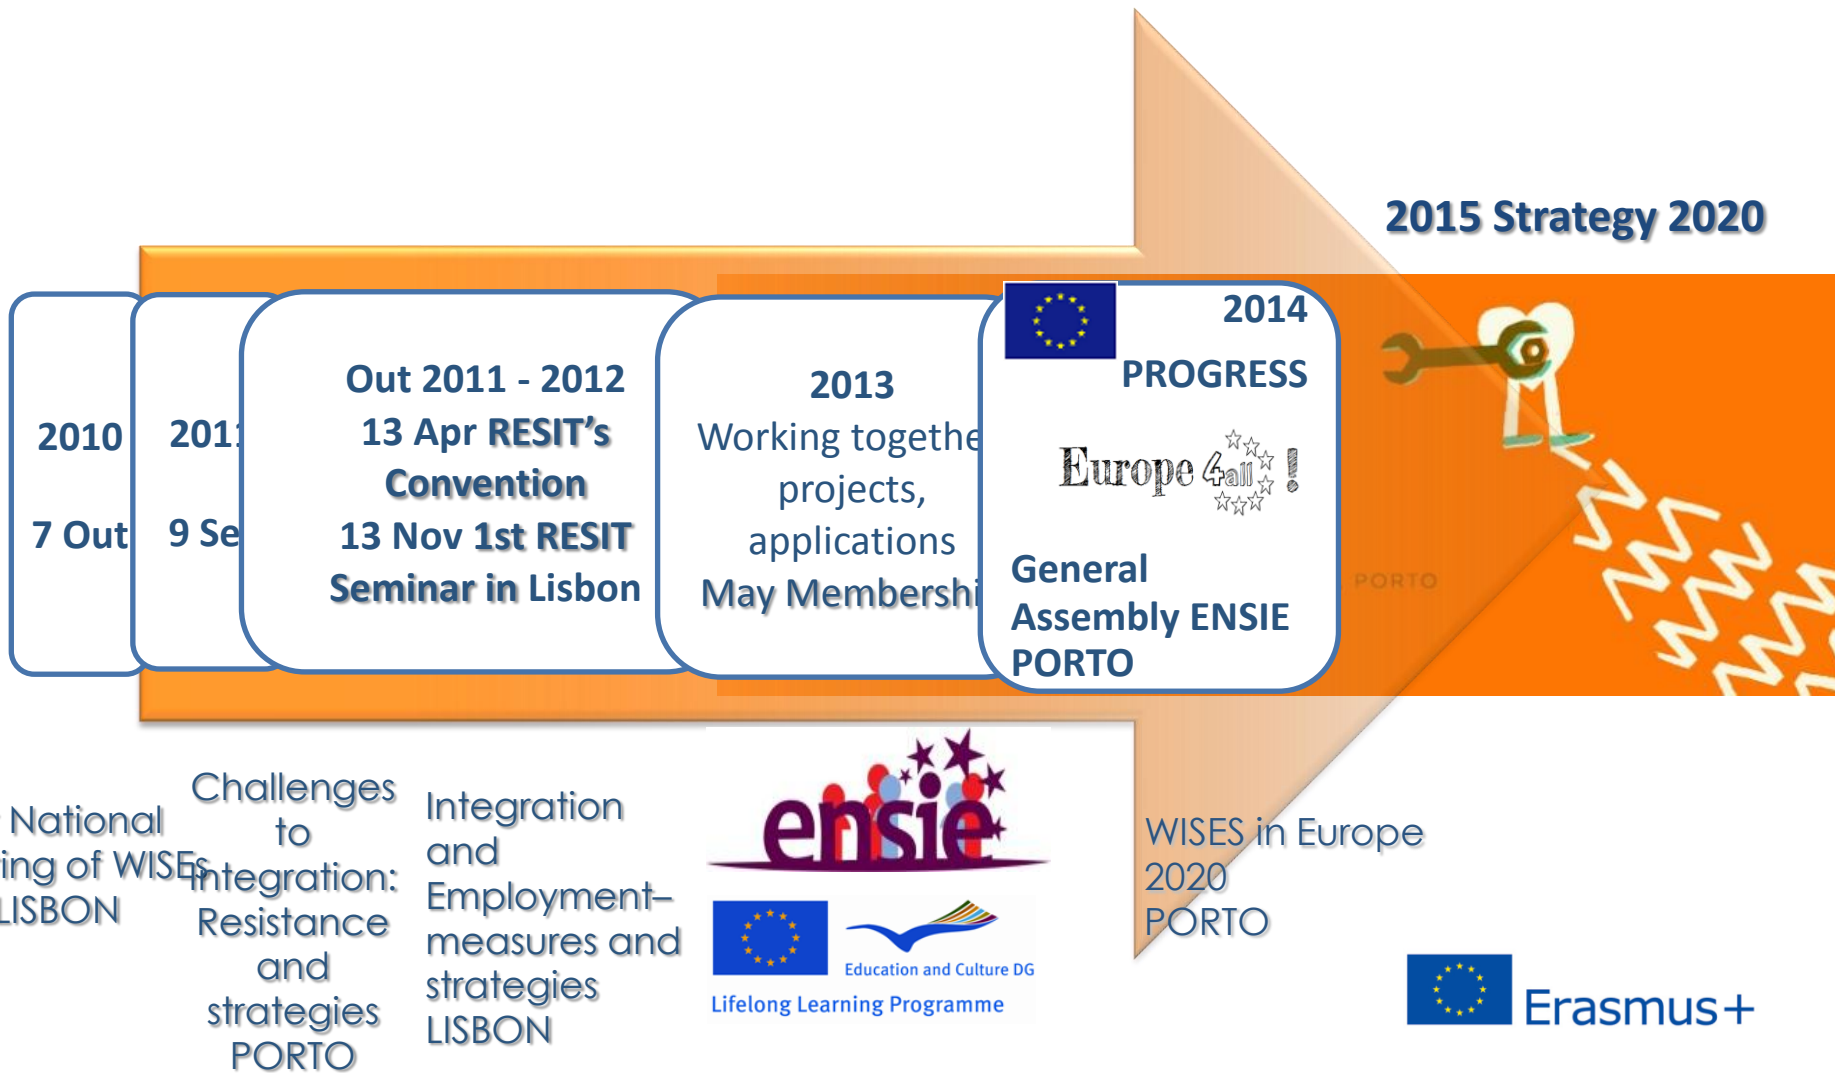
2015 Strategy 2020

2010

7 Out

201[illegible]

9 Se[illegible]

Out 2011 - 2012
13 Apr RESIT's Convention
13 Nov 1st RESIT Seminar in Lisbon

2013
Working togethe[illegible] projects, applications
May Membershi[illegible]

2014
PROGRESS

Europe 4all !

General Assembly ENSIE PORTO

PORTO

National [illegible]ing of WISEs LISBON

Challenges to integration: Resistance and strategies PORTO

Integration and Employment– measures and strategies LISBON

ensie

Education and Culture DG

Lifelong Learning Programme

WISES in Europe 2020 PORTO

Erasmus+